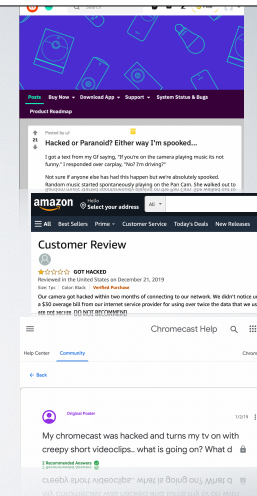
Posts Buy Now Download App Support System Status & Bugs

Product Roadmap

Posted by u/

21

Hacked or Paranoid? Either way I'm spooked...

I got a text from my GF saying, "If you're on the camera playing music its not funny." I responded over carplay, "No? I'm driving?"

Not sure if anyone else has had this happen but we're absolutely spooked. Random music started spontaneously playing on the Pan Cam. She walked out to

amazon Hello Select your address All

All Best Sellers Prime Customer Service Today's Deals New Releases

Customer Review

GOT HACKED

Reviewed in the United States on December 21, 2019

Size: 1pc Color: Black Verified Purchase

Our camera got hacked within two months of connecting to our network. We didn't notice un a $50 overage bill from our internet service provider for using over twice the data that we us are not secure. DO NOT RECOMMEND

Chromecast Help

Help Center Community

Back

Original Poster

1/2/19

My chromecast was hacked and turns my tv on with creepy short videoclips.. what is going on? What d

2 Recommended Answers